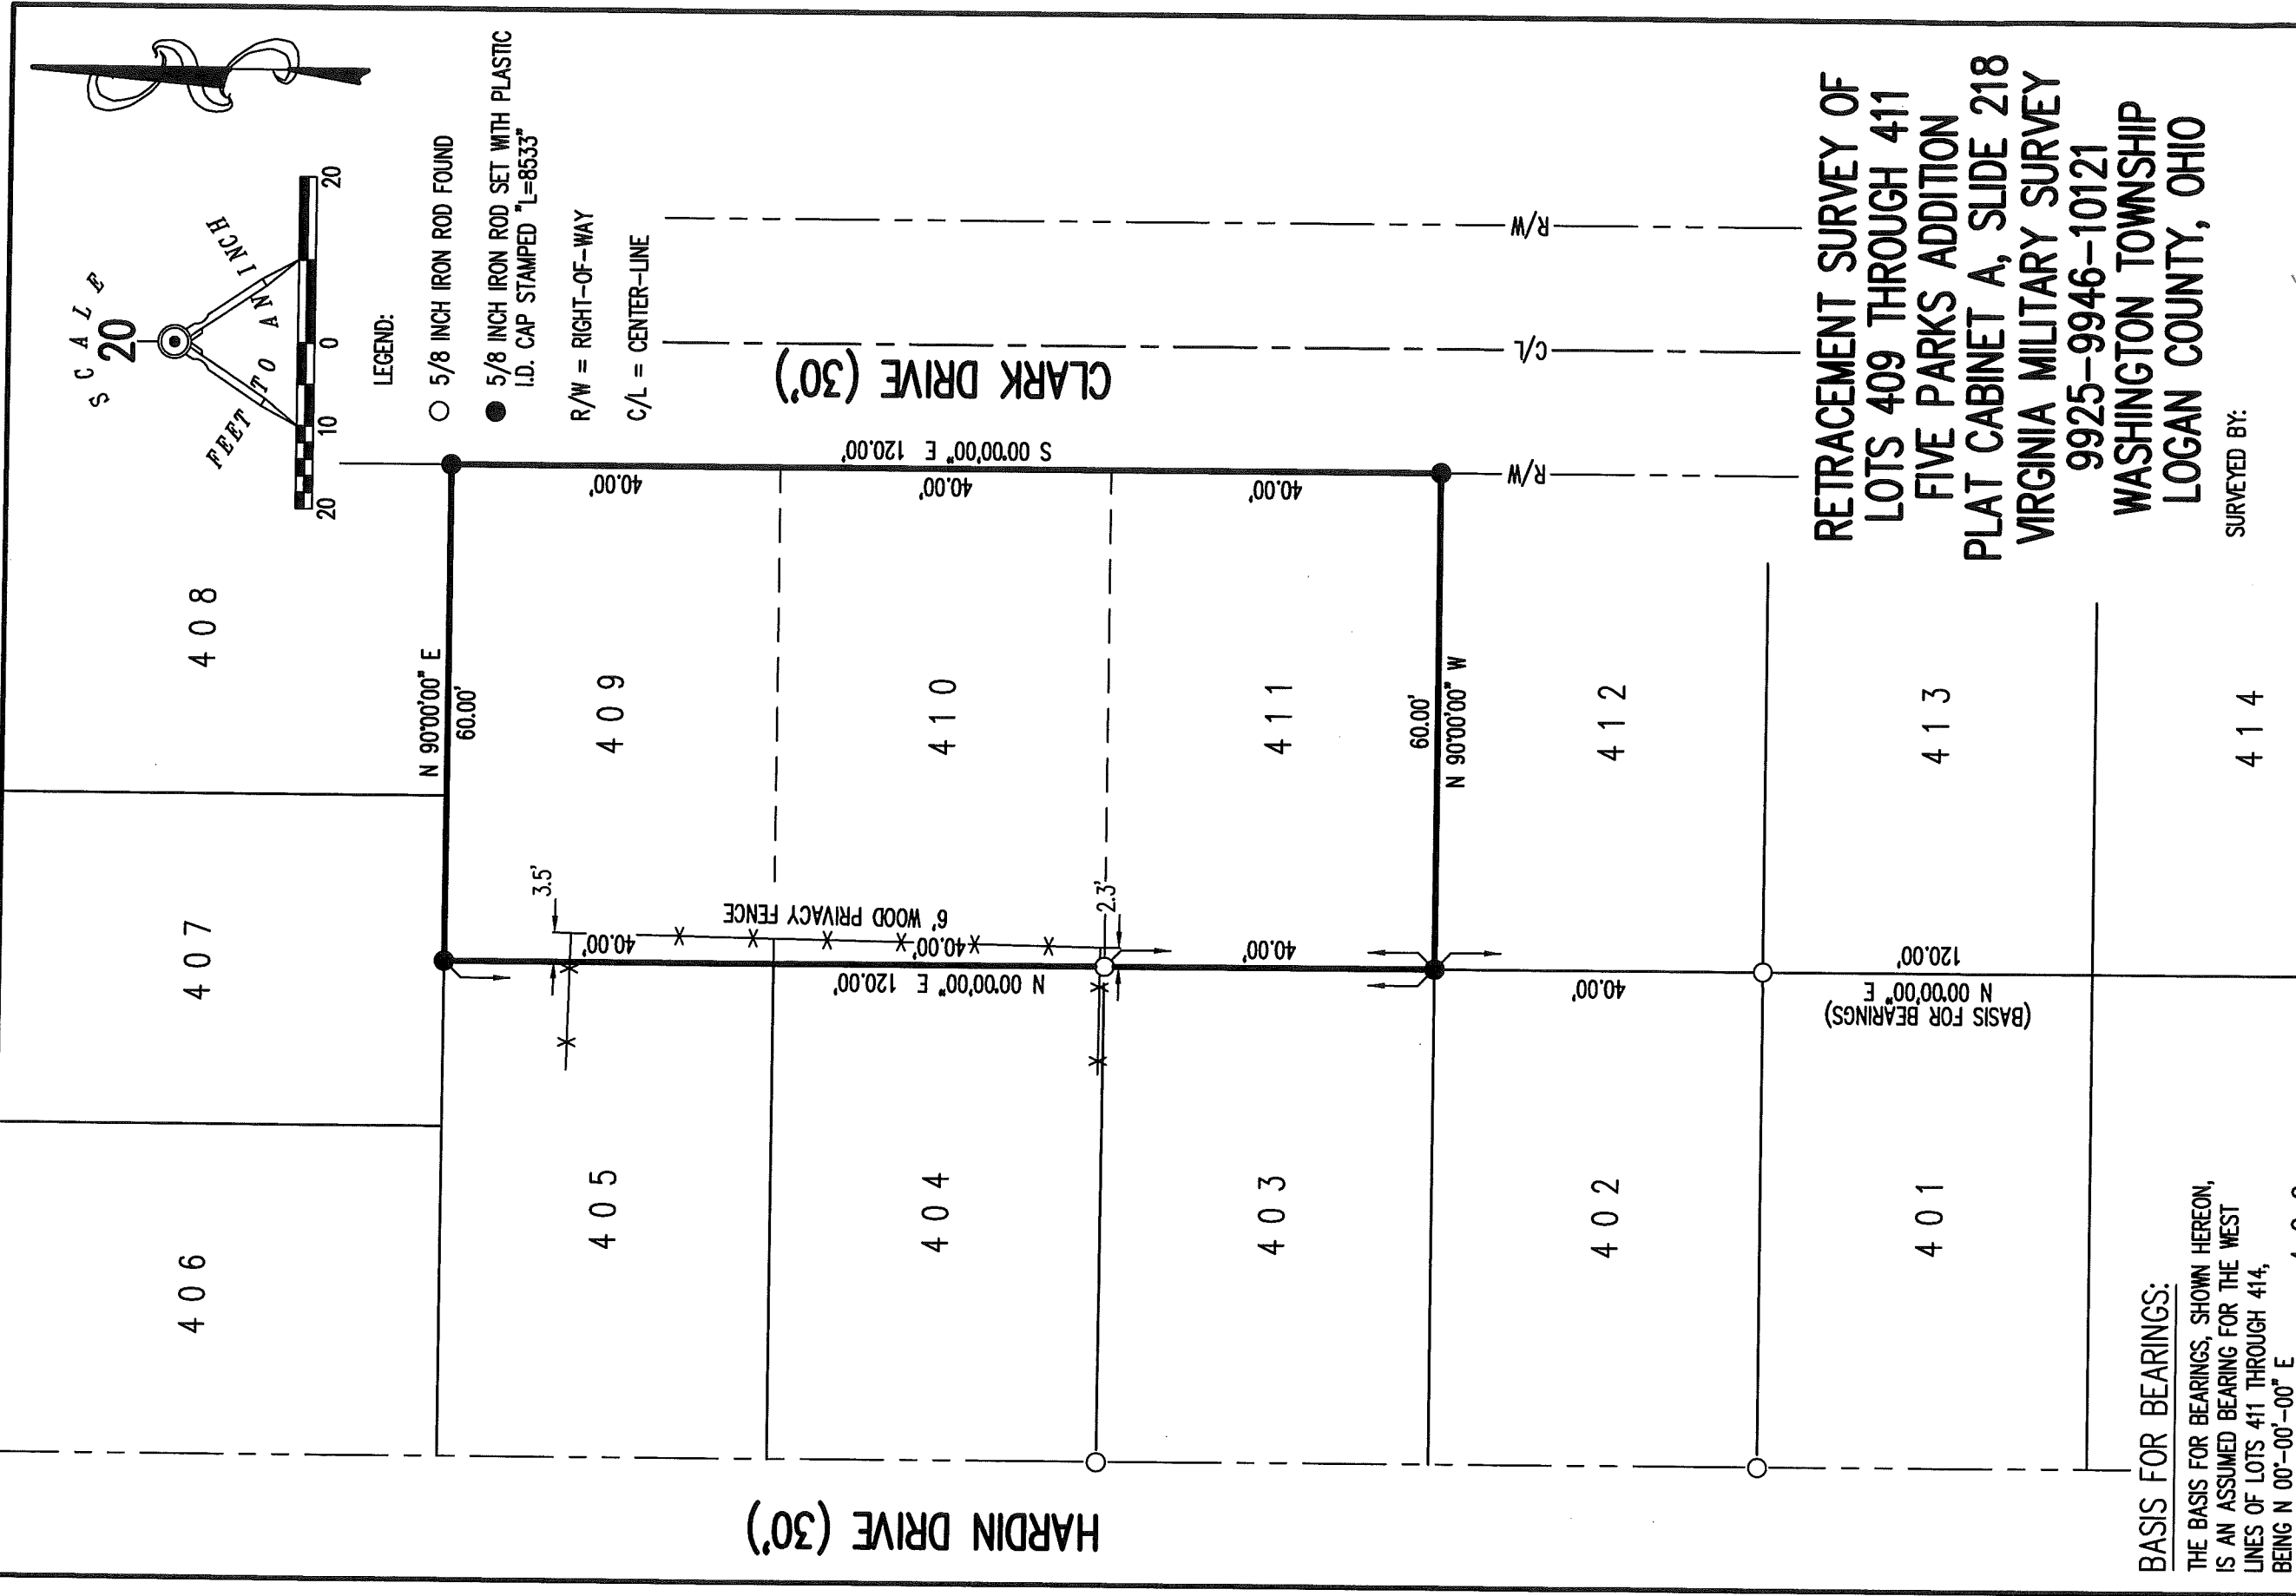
RETRACEMENT SURVEY OF
LOTS 409 THROUGH 411
FIVE PARKS ADDITION
PLAT CABINET A, SLIDE 218
VIRGINIA MILITARY SURVEY
9925-9946-10121
WASHINGTON TOWNSHIP
LOGAN COUNTY, OHIO

SURVEYED BY:

SCALE 20

FEET TO AN INCH

20 10 0 20

LEGEND:

○ 5/8 INCH IRON ROD FOUND

● 5/8 INCH IRON ROD SET WITH PLASTIC I.D. CAP STAMPED "L=8533"

R/W = RIGHT-OF-WAY

C/L = CENTER-LINE

CLARK DRIVE (30')

R/W

C/L

R/W

S 00°00'00" E 120.00'

40.00'

40.00'

40.00'

N 90°00'00" E
60.00'

N 90°00'00" W
60.00'

408

409

410

411

412

413

414

407

406

405

404

403

402

401

6' WOOD PRIVACY FENCE

3.5'

2.3'

40.00'

40.00'

40.00'

N 00°00'00" E 120.00'

40.00'

120.00'

N 00°00'00" E
(BASIS FOR BEARINGS)

HARDIN DRIVE (30')

BASIS FOR BEARINGS:

THE BASIS FOR BEARINGS, SHOWN HEREON, IS AN ASSUMED BEARING FOR THE WEST LINES OF LOTS 411 THROUGH 414, BEING N 00°-00'-00" E